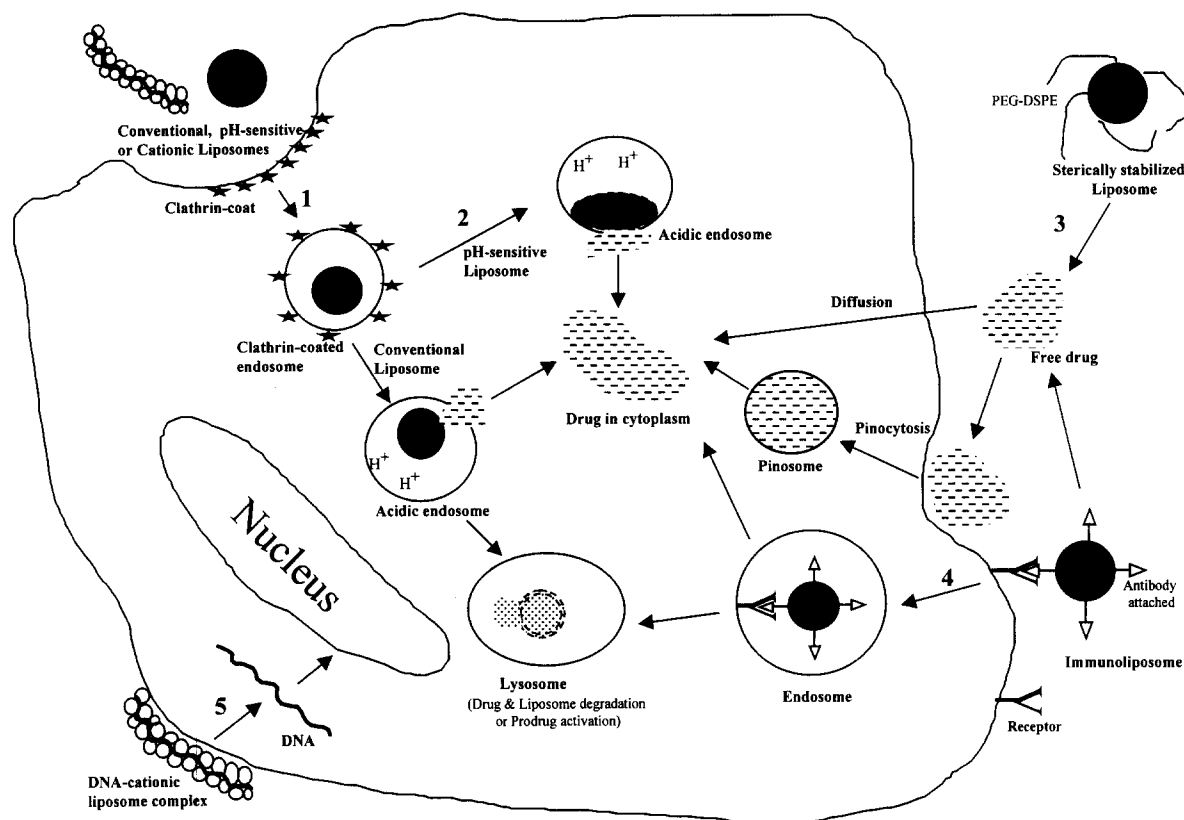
Conventional, pH-sensitive or Cationic Liposomes

Clathrin-coat

1

2

pH-sensitive Liposome

$H^+$ $H^+$

Acidic endosome

PEG-DSPE

Sterically stabilized Liposome

3

Diffusion

Free drug

Clathrin-coated endosome

Conventional Liposome

Drug in cytoplasm

Pinosome

Pinocytosis

$H^+$

$H^+$

Acidic endosome

Nucleus

4

Antibody attached

Immunoliposome

Lysosome
(Drug & Liposome degradation or Prodrug activation)

Endosome

5

DNA

Receptor

DNA-cationic liposome complex